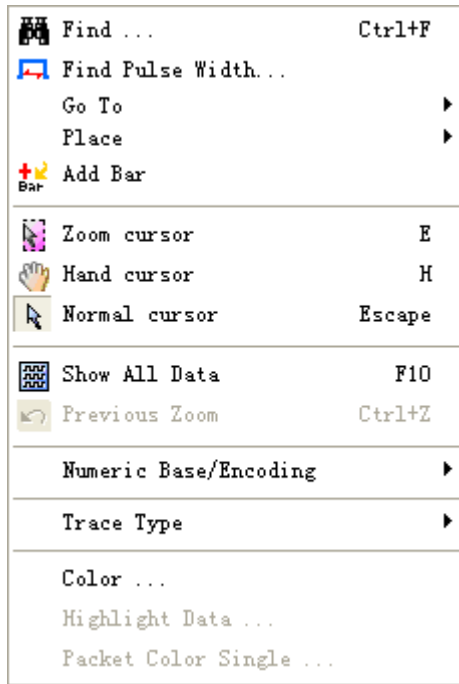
Find ... Ctrl+F
Find Pulse Width...
Go To
Place
Bar Add Bar

Zoom cursor E
Hand cursor H
Normal cursor Escape

Show All Data F10
Previous Zoom Ctrl+Z

Numeric Base/Encoding

Trace Type

Color ...
Highlight Data ...
Packet Color Single ...